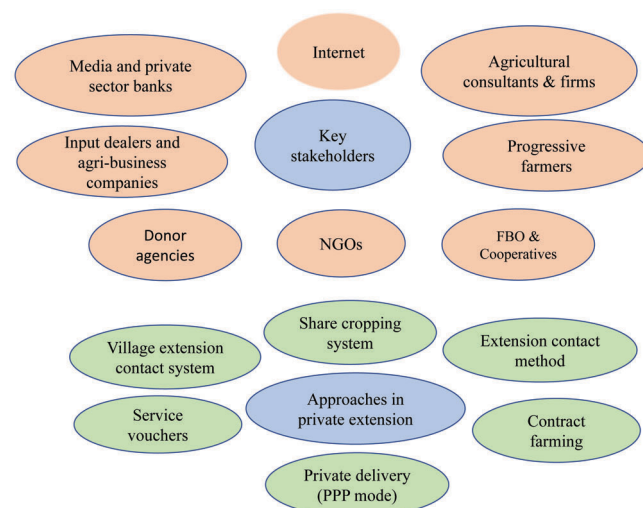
Internet

Media and private sector banks

Agricultural consultants & firms

Input dealers and agri-business companies

Key stakeholders

Progressive farmers

Donor agencies

NGOs

FBO & Cooperatives

Share cropping system

Village extension contact system

Extension contact method

Service vouchers

Approaches in private extension

Contract farming

Private delivery (PPP mode)